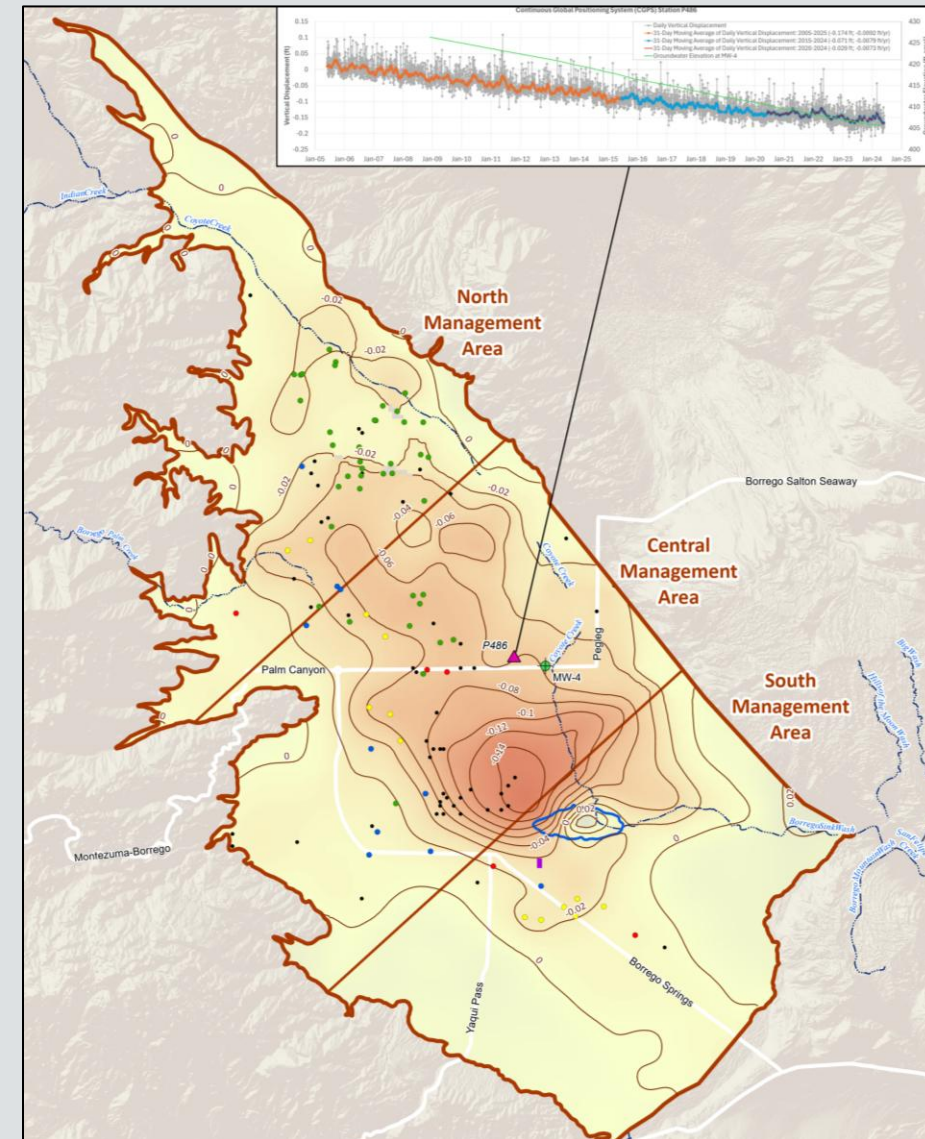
Continuous Global Positioning System (CGPS) Station P486

Daily Vertical Displacement
31-Day Moving Average of Daily Vertical Displacement: 2005-2025 (-0.174 ft; -0.0092 ft/yr)
31-Day Moving Average of Daily Vertical Displacement: 2015-2024 (-0.071 ft; -0.0079 ft/yr)
31-Day Moving Average of Daily Vertical Displacement: 2020-2024 (-0.029 ft; -0.0073 ft/yr)
Groundwater Elevation at MW-4

Vertical Displacement (ft)

0.15
0.1
0.05
0
-0.05
-0.1
-0.15
-0.2
-0.25

430
425
420
415
410
405
400

Jan-05 Jan-06 Jan-07 Jan-08 Jan-09 Jan-10 Jan-11 Jan-12 Jan-13 Jan-14 Jan-15 Jan-16 Jan-17 Jan-18 Jan-19 Jan-20 Jan-21 Jan-22 Jan-23 Jan-24 Jan-25

Indian Creek
Coyote Creek
0
0
0
-0.02
-0.02
North Management Area
-0.02
-0.02
-0.02
-0.04
-0.06
-0.06
Borrego Salton Seaway
Borrego Palm Creek
Coyote Creek
Central Management Area
0
P486
Coyote Creek
Pegleg
MW-4
Palm Canyon
-0.08
-0.1
-0.12
-0.14
South Management Area
0
0.02
0.02
-0.04
0
Borrego Sink Wash
Big Wash
Montezuma-Borrego
-0.02
0
Yaqui Pass
Borrego Springs
San Felipe Creek